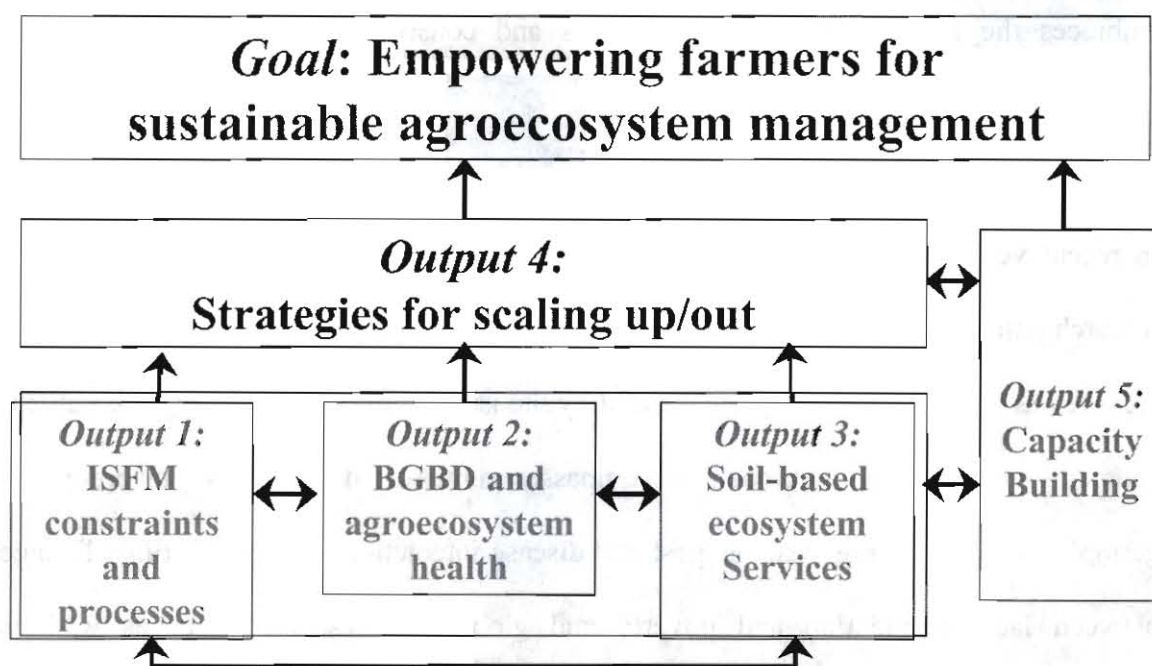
*Goal*: Empowering farmers for sustainable agroecosystem management

*Output 4:*
Strategies for scaling up/out

*Output 1:*
ISFM constraints and processes

*Output 2:*
BGBD and agroecosystem health

*Output 3:*
Soil-based ecosystem Services

*Output 5:*
Capacity Building